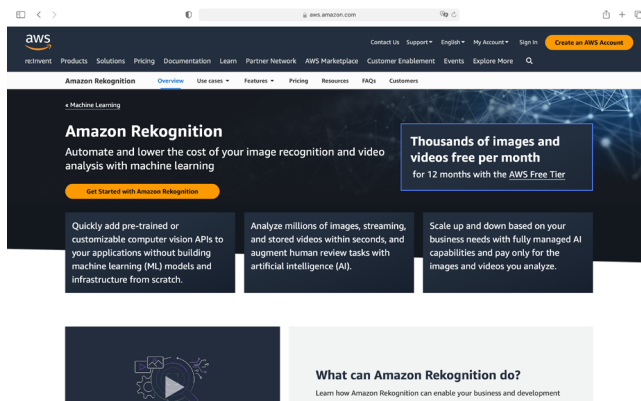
aws.amazon.com

aws

Contact Us Support ▾ English ▾ My Account ▾ Sign In Create an AWS Account

re:Invent Products Solutions Pricing Documentation Learn Partner Network AWS Marketplace Customer Enablement Events Explore More

Amazon Rekognition Overview Use cases ▾ Features ▾ Pricing Resources FAQs Customers

« Machine Learning

Amazon Rekognition

Automate and lower the cost of your image recognition and video analysis with machine learning

Get Started with Amazon Rekognition

Thousands of images and videos free per month

for 12 months with the AWS Free Tier

Quickly add pre-trained or customizable computer vision APIs to your applications without building machine learning (ML) models and infrastructure from scratch.

Analyze millions of images, streaming, and stored videos within seconds, and augment human review tasks with artificial intelligence (AI).

Scale up and down based on your business needs with fully managed AI capabilities and pay only for the images and videos you analyze.

What can Amazon Rekognition do?

Learn how Amazon Rekognition can enable your business and development